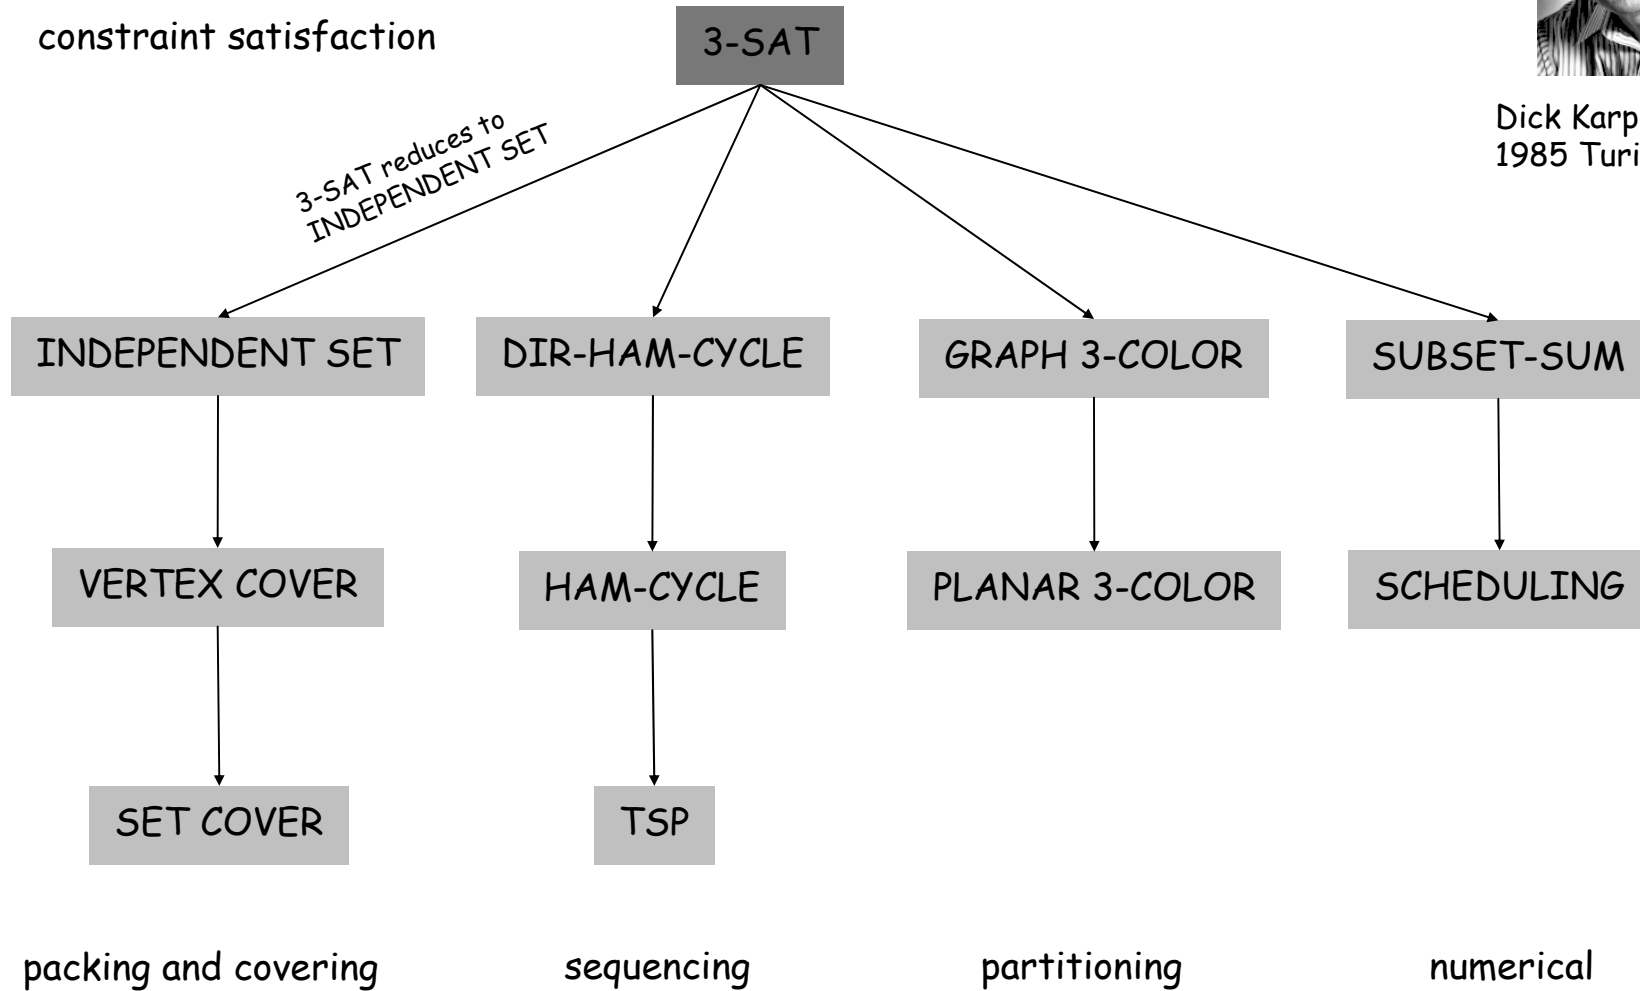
constraint satisfaction

3-SAT

Dick Karp
1985 Turi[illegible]

3-SAT reduces to INDEPENDENT SET

INDEPENDENT SET

DIR-HAM-CYCLE

GRAPH 3-COLOR

SUBSET-SUM

VERTEX COVER

HAM-CYCLE

PLANAR 3-COLOR

SCHEDULING

SET COVER

TSP

packing and covering

sequencing

partitioning

numerical